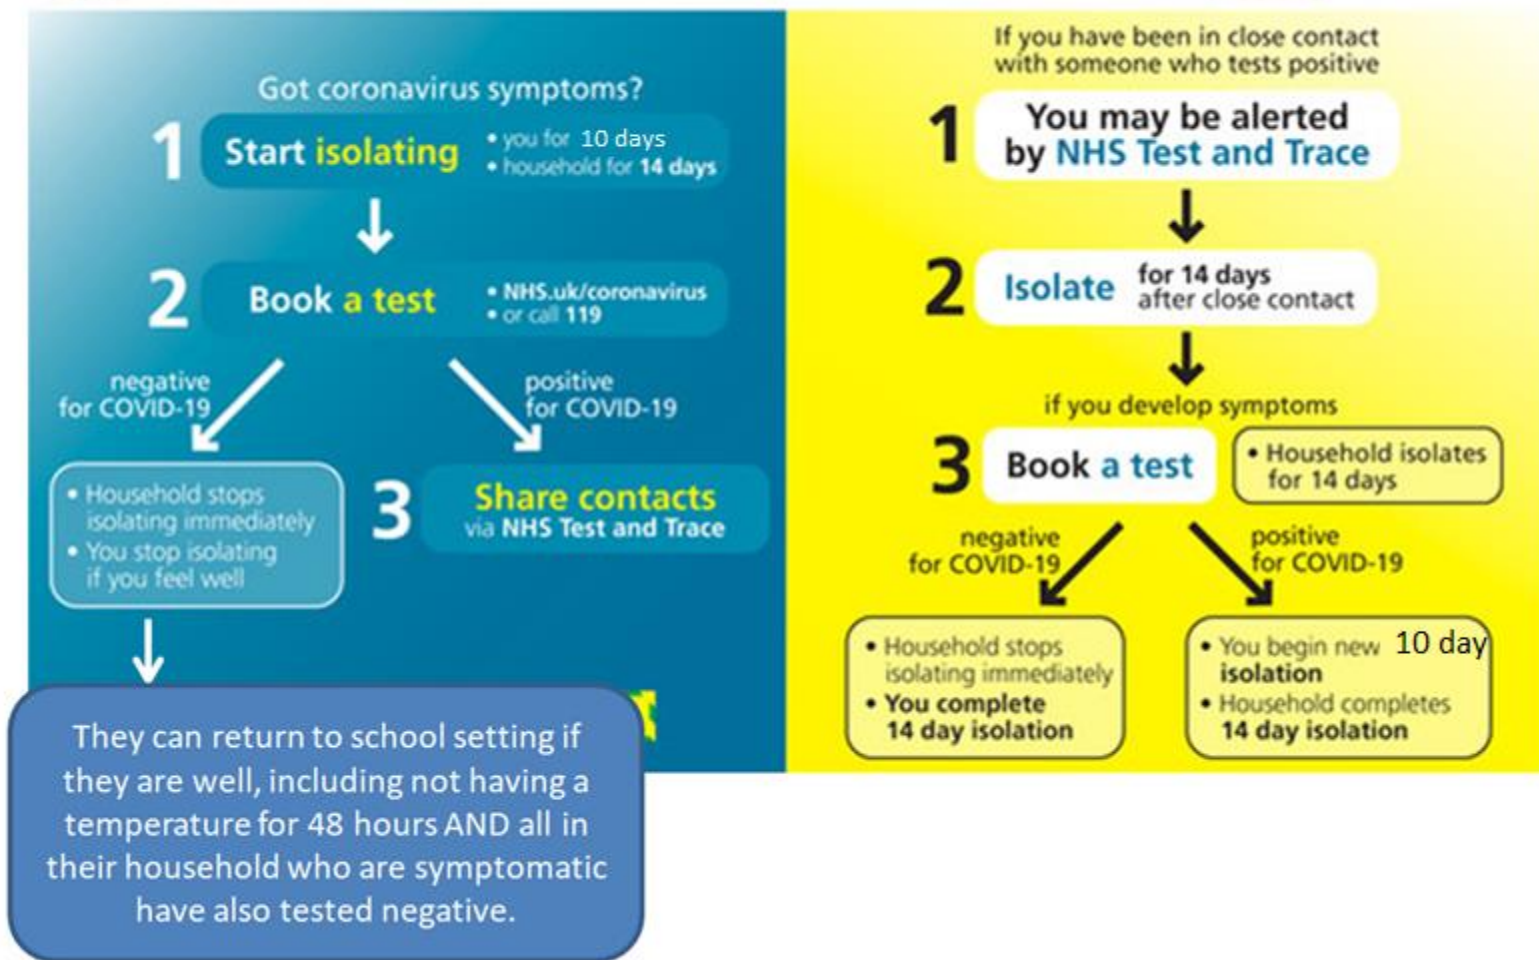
Got coronavirus symptoms?

1 Start isolating
• you for 10 days
• household for 14 days

2 Book a test
• NHS.uk/coronavirus
• or call 119

negative for COVID-19

positive for COVID-19

• Household stops isolating immediately
• You stop isolating if you feel well

3 Share contacts via NHS Test and Trace

They can return to school setting if they are well, including not having a temperature for 48 hours AND all in their household who are symptomatic have also tested negative.

If you have been in close contact with someone who tests positive

1 You may be alerted by NHS Test and Trace

2 Isolate for 14 days after close contact

if you develop symptoms

3 Book a test

• Household isolates for 14 days

negative for COVID-19

positive for COVID-19

• Household stops isolating immediately
• You complete 14 day isolation

• You begin new 10 day isolation
• Household completes 14 day isolation